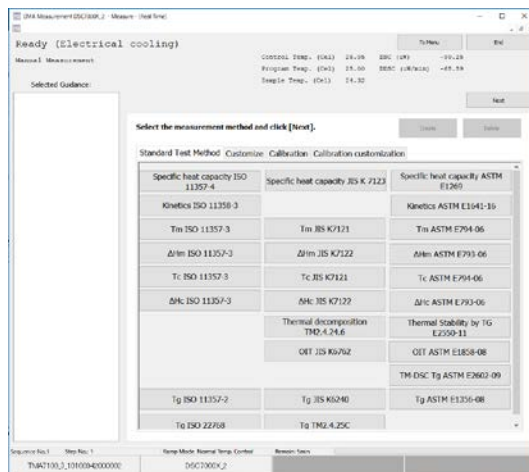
DMA Measurement DSC7000X_2 - Measure - (Real Time)

Ready (Electrical cooling)

Manual Measurement

Control Temp. (Cel) 24.36 DSC (uW) -30.29
Program Temp. (Cel) 25.50 DDSC (uW/min) -45.59
Sample Temp. (Cel) 24.32

To Menu
End

Selected Guidance:

Next

Select the measurement method and click [Next].

Create
Delete

Standard Test Method | Customize | Calibration | Calibration customization

| Specific heat capacity ISO 11357-4 | Specific heat capacity JIS K 7123 | Specific heat capacity ASTM E1269 |
|---|---|---|
| Kinetics ISO 11358-3 | | Kinetics ASTM E1641-16 |
| Tm ISO 11357-3 | Tm JIS K7121 | Tm ASTM E794-06 |
| ΔHm ISO 11357-3 | ΔHm JIS K7122 | ΔHm ASTM E793-06 |
| Tc ISO 11357-3 | Tc JIS K7121 | Tc ASTM E794-06 |
| ΔHc ISO 11357-3 | ΔHc JIS K7122 | ΔHc ASTM E793-06 |
| | Thermal decomposition TM2.4.24.6 | Thermal Stability by TG E2550-11 |
| | OIT JIS K6762 | OIT ASTM E1858-08 |
| | | TM-DSC Tg ASTM E2602-09 |
| Tg ISO 11357-2 | Tg JIS K6240 | Tg ASTM E1356-08 |
| Tg ISO 22768 | Tg TM2.4.25C | |

Sequence No.1 Step No.1 Temp Mode: Normal Temp. Control Remain 5min
TMA7100_3_10100942000000 DSC7000X_2